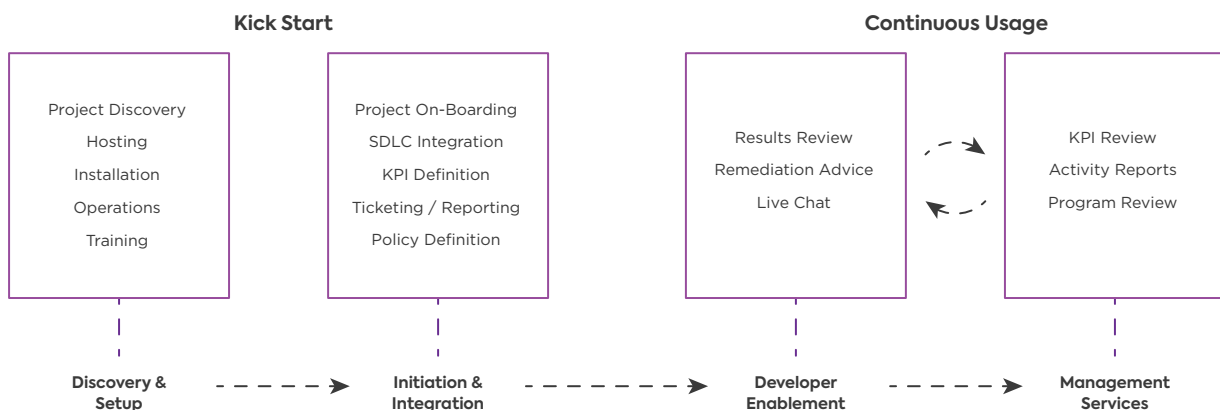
Kick Start

Continuous Usage

Project Discovery
Hosting
Installation
Operations
Training

Project On-Boarding
SDLC Integration
KPI Definition
Ticketing / Reporting
Policy Definition

Results Review
Remediation Advice
Live Chat

KPI Review
Activity Reports
Program Review

Discovery & Setup

Initiation & Integration

Developer Enablement

Management Services